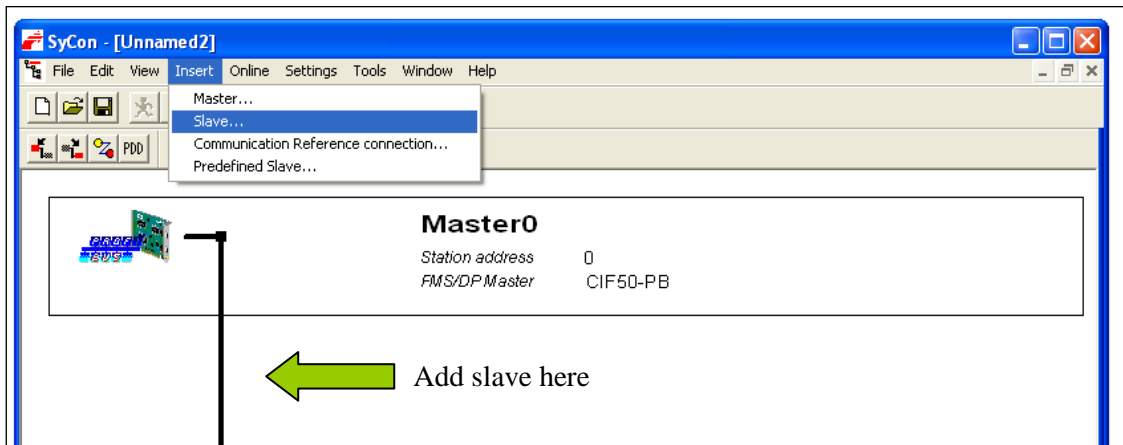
SyCon - [Unnamed2]

File Edit View Insert Online Settings Tools Window Help

PDD

Master...
Slave...
Communication Reference connection...
Predefined Slave...

PROFI BUS

Master0
Station address 0
FMS/DP Master CIF50-PB

Add slave here